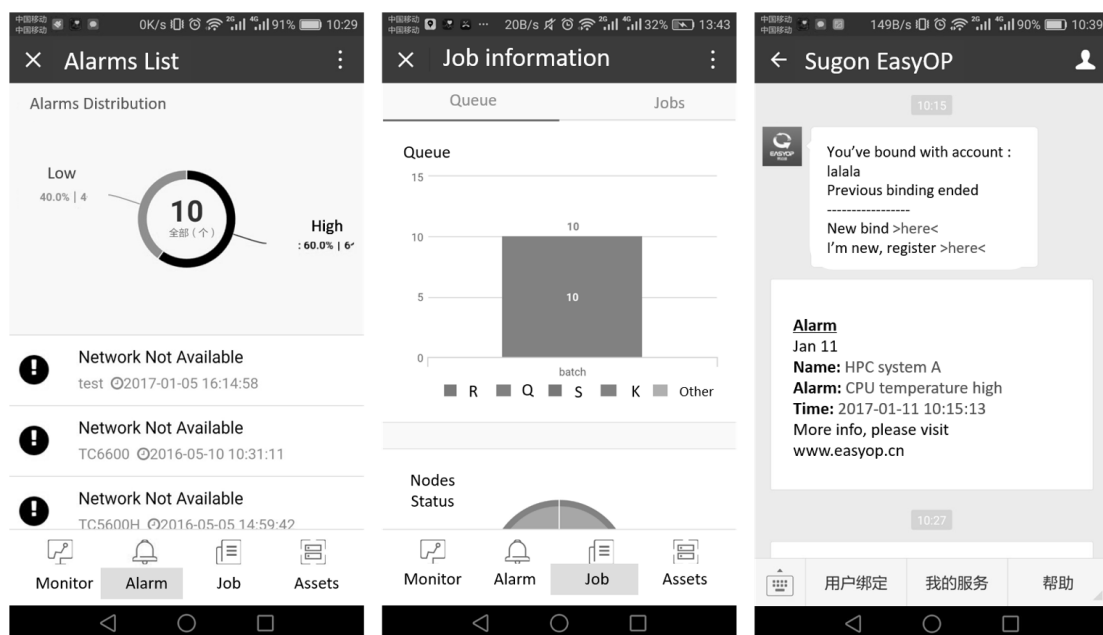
中国移动 中国移动 0K/s 91% 10:29

× Alarms List

Alarms Distribution

Low
40.0% | 4

10
全部（个）

High
: 60.0% | 6

Network Not Available
test 2017-01-05 16:14:58

Network Not Available
TC6600 2016-05-10 10:31:11

Network Not Available
TC5600H 2016-05-05 14:59:42

Monitor Alarm Job Assets

中国移动 中国移动 20B/s 32% 13:43

× Job information

Queue Jobs

Queue
15
10
5
0
10
10
batch
R Q S K Other

Nodes Status

Monitor Alarm Job Assets

中国移动 中国移动 149B/s 90% 10:39

← Sugon EasyOP

10:15

You've bound with account : lalala
Previous binding ended
-----------------
New bind >here<
I'm new, register >here<

Alarm
Jan 11
Name: HPC system A
Alarm: CPU temperature high
Time: 2017-01-11 10:15:13
More info, please visit www.easyop.cn

10:27

用户绑定 我的服务 帮助